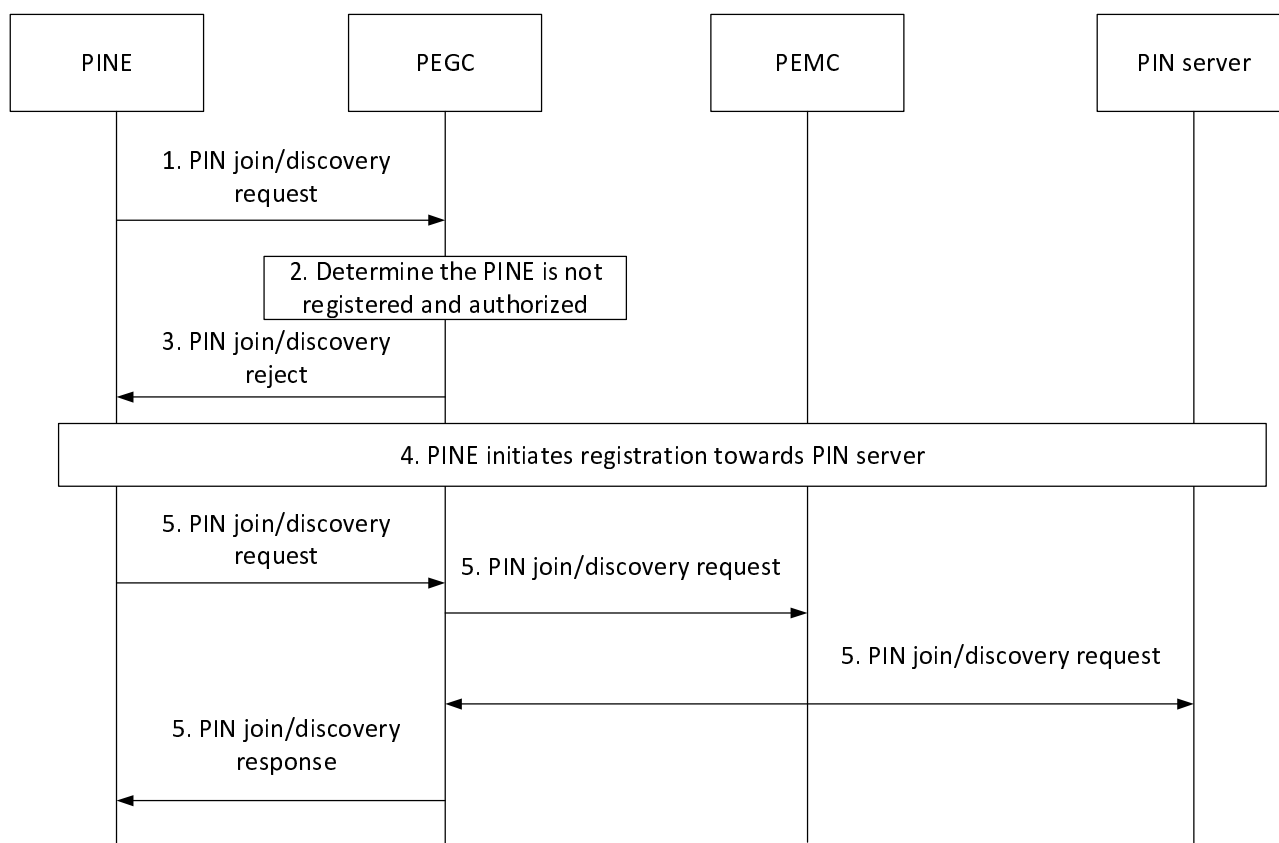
PINE

PEGC

PEMC

PIN server

1. PIN join/discovery request

2. Determine the PINE is not registered and authorized

3. PIN join/discovery reject

4. PINE initiates registration towards PIN server

5. PIN join/discovery request

5. PIN join/discovery request

5. PIN join/discovery request

5. PIN join/discovery response